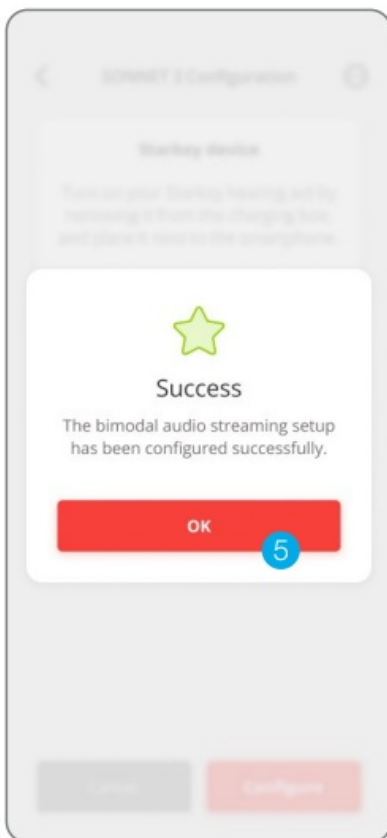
SONNET 3 Configuration

Starkey device

Turn on your Starkey hearing aid by removing it from the charging box, and place it next to the smartphone.

Success

The bimodal audio streaming setup has been configured successfully.

OK

5

Cancel

Configure